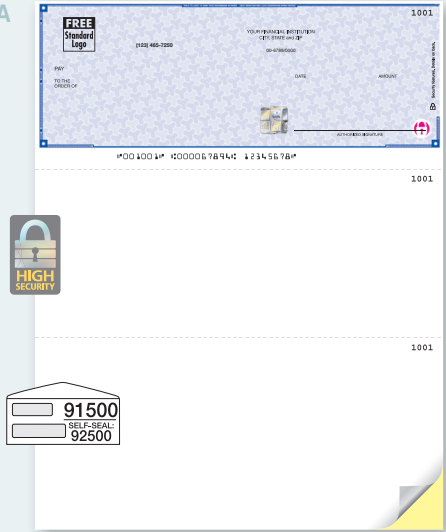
A

1001

FREE Standard Logo

(123) 465-7250

YOUR FINANCIAL INSTITUTION
CITY, STATE and ZIP

00-6789/0000

PAY

TO THE ORDER OF

DATE

AMOUNT

AUTHORIZED SIGNATURE

⑈001001⑈ ⑆000067894⑆ 12345678⑈

1001

HIGH SECURITY

1001

91500

SELF-SEAL: 92500